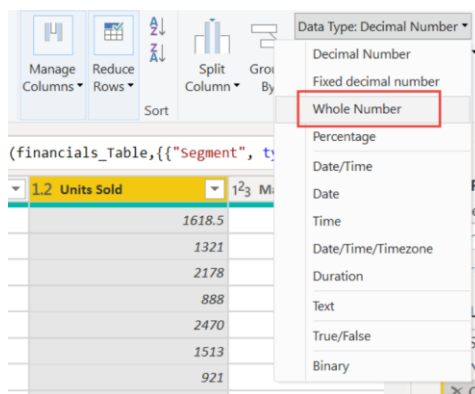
Manage Columns▾ Reduce Rows▾ Sort Split Column▾ Grou By

Data Type: Decimal Number ▾

Decimal Number
Fixed decimal number
Whole Number
Percentage
Date/Time
Date
Time
Date/Time/Timezone
Duration
Text
True/False
Binary

(financials_Table,{{"Segment", ty

1.2 Units Sold | 1²3 Ma
1618.5
1321
2178
888
2470
1513
921